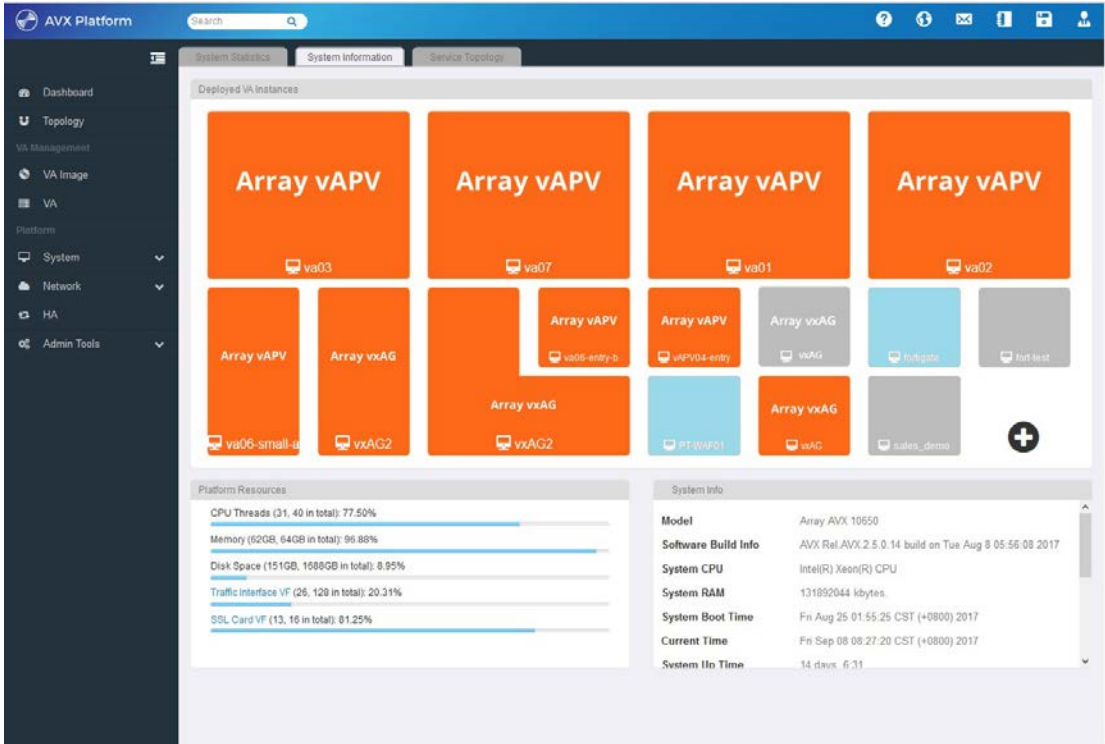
AVX Platform

Search

Dashboard
Topology
VA Management
VA Image
VA
Platform
System
Network
HA
Admin Tools

System Statistics | System Information | Service Topology

Deployed VA Instances

Array vAPV
va03

Array vAPV
va07

Array vAPV
va01

Array vAPV
va02

Array vAPV
va06-small-a

Array vxAG
vxAG2

Array vAPV
va06-entry-b

Array vxAG
vxAG2

Array vAPV
vAPV04-entry

Array vxAG
vxAG

fortigate

fort-test

PT-WAF01

Array vxAG
vxAG

sales_demo

Platform Resources

CPU Threads (31, 40 in total): 77.50%
Memory (62GB, 64GB in total): 96.88%
Disk Space (151GB, 1688GB in total): 8.95%
Traffic Interface VF (26, 128 in total): 20.31%
SSL Card VF (13, 16 in total): 81.25%

System Info

| | |
|---|---|
| Model | Array AVX 10650 |
| Software Build Info | AVX Rel.AVX.2.5.0.14 build on Tue Aug 8 05:56:08 2017 |
| System CPU | Intel(R) Xeon(R) CPU |
| System RAM | 131892044 kbytes. |
| System Boot Time | Fri Aug 25 01:55:25 CST (+0800) 2017 |
| Current Time | Fri Sep 08 08:27:20 CST (+0800) 2017 |
| System Up Time | 14 days, 6:31 |